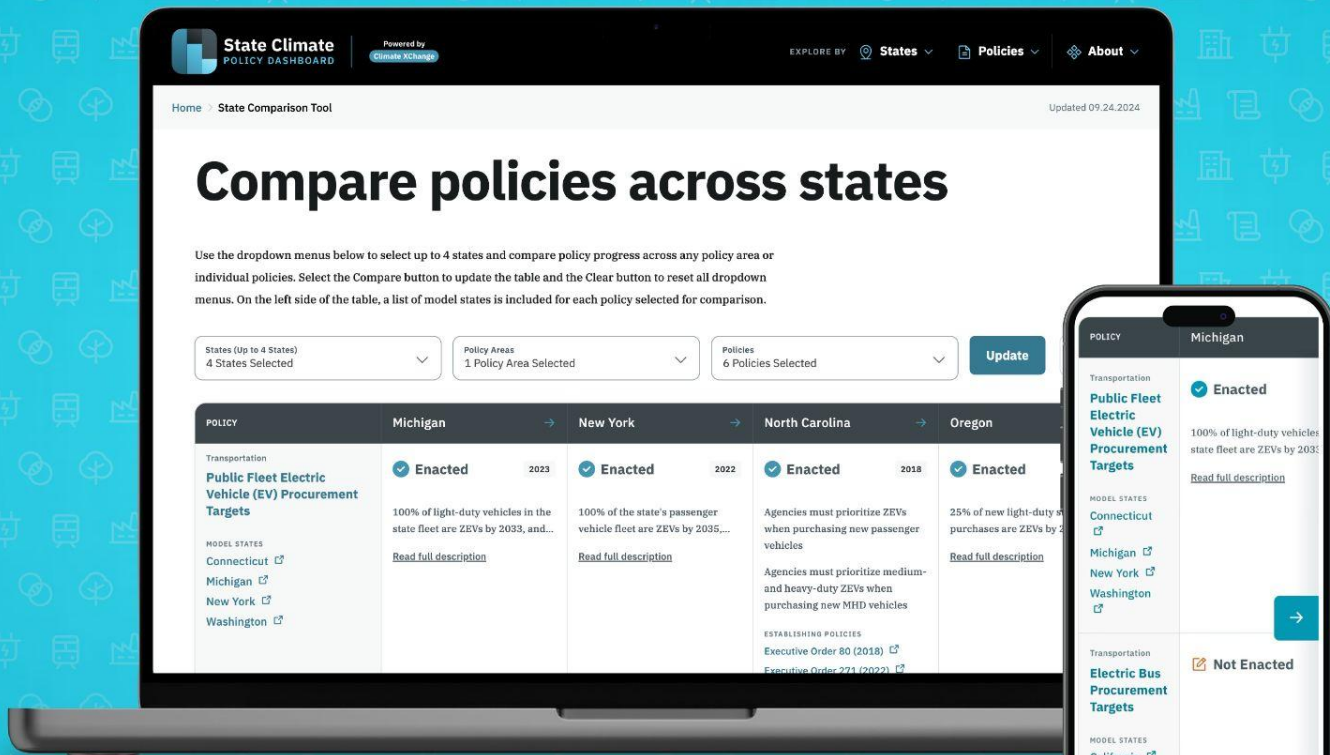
State Climate
POLICY DASHBOARD

Powered by
Climate XChange

EXPLORE BY States Policies About

Home State Comparison Tool

Updated 09.24.2024

Compare policies across states

Use the dropdown menus below to select up to 4 states and compare policy progress across any policy area or individual policies. Select the Compare button to update the table and the Clear button to reset all dropdown menus. On the left side of the table, a list of model states is included for each policy selected for comparison.

States (Up to 4 States)
4 States Selected

Policy Areas
1 Policy Area Selected

Policies
6 Policies Selected

Update

| POLICY | Michigan | New York | North Carolina | Oregon |
|---|---|---|---|---|
| Transportation<br>Public Fleet Electric Vehicle (EV) Procurement Targets<br>MODEL STATES<br>Connecticut<br>Michigan<br>New York<br>Washington | Enacted 2023<br>100% of light-duty vehicles in the state fleet are ZEVs by 2033, and...<br>Read full description | Enacted 2022<br>100% of the state's passenger vehicle fleet are ZEVs by 2035,...<br>Read full description | Enacted 2018<br>Agencies must prioritize ZEVs when purchasing new passenger vehicles<br>Agencies must prioritize medium-and heavy-duty ZEVs when purchasing new MHD vehicles<br>ESTABLISHING POLICIES<br>Executive Order 80 (2018)<br>Executive Order 271 (2022) | Enacted<br>25% of new light-duty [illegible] purchases are ZEVs by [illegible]<br>Read full description |

POLICY
Michigan

Transportation
Public Fleet Electric Vehicle (EV) Procurement Targets
MODEL STATES
Connecticut
Michigan
New York
Washington

Enacted
100% of light-duty vehicles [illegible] state fleet are ZEVs by 203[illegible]
Read full description

Transportation
Electric Bus Procurement Targets
MODEL STATES

Not Enacted